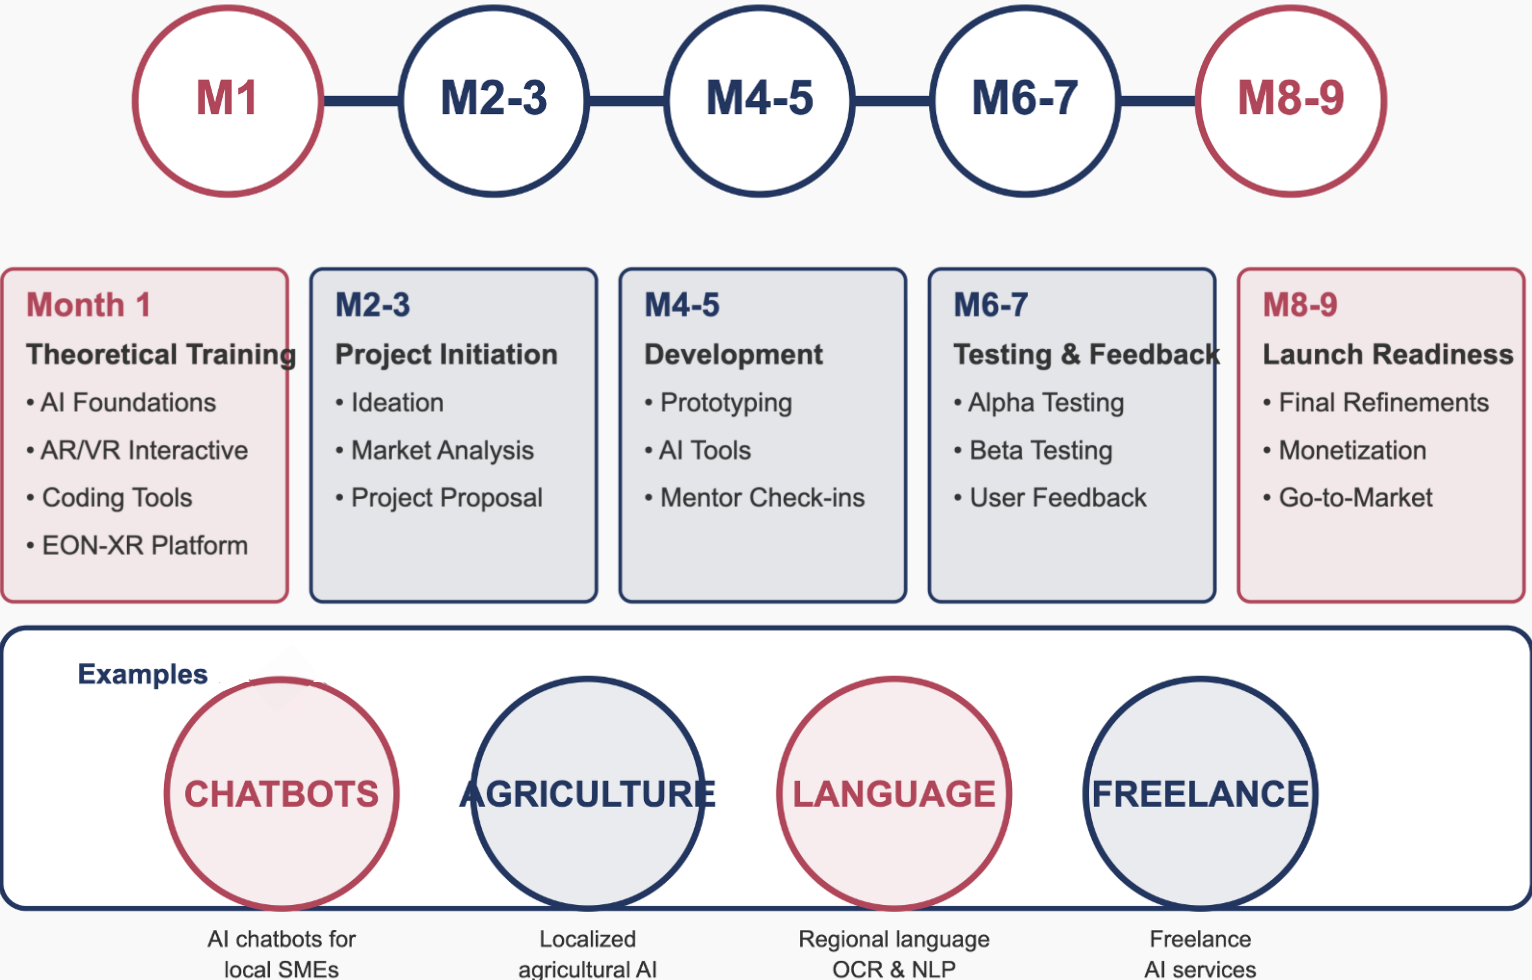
M1

M2-3

M4-5

M6-7

M8-9

Month 1
Theoretical Training
• AI Foundations
• AR/VR Interactive
• Coding Tools
• EON-XR Platform

M2-3
Project Initiation
• Ideation
• Market Analysis
• Project Proposal

M4-5
Development
• Prototyping
• AI Tools
• Mentor Check-ins

M6-7
Testing & Feedback
• Alpha Testing
• Beta Testing
• User Feedback

M8-9
Launch Readiness
• Final Refinements
• Monetization
• Go-to-Market

Examples

CHATBOTS

AGRICULTURE

LANGUAGE

FREELANCE

AI chatbots for local SMEs

Localized agricultural AI

Regional language OCR & NLP

Freelance AI services